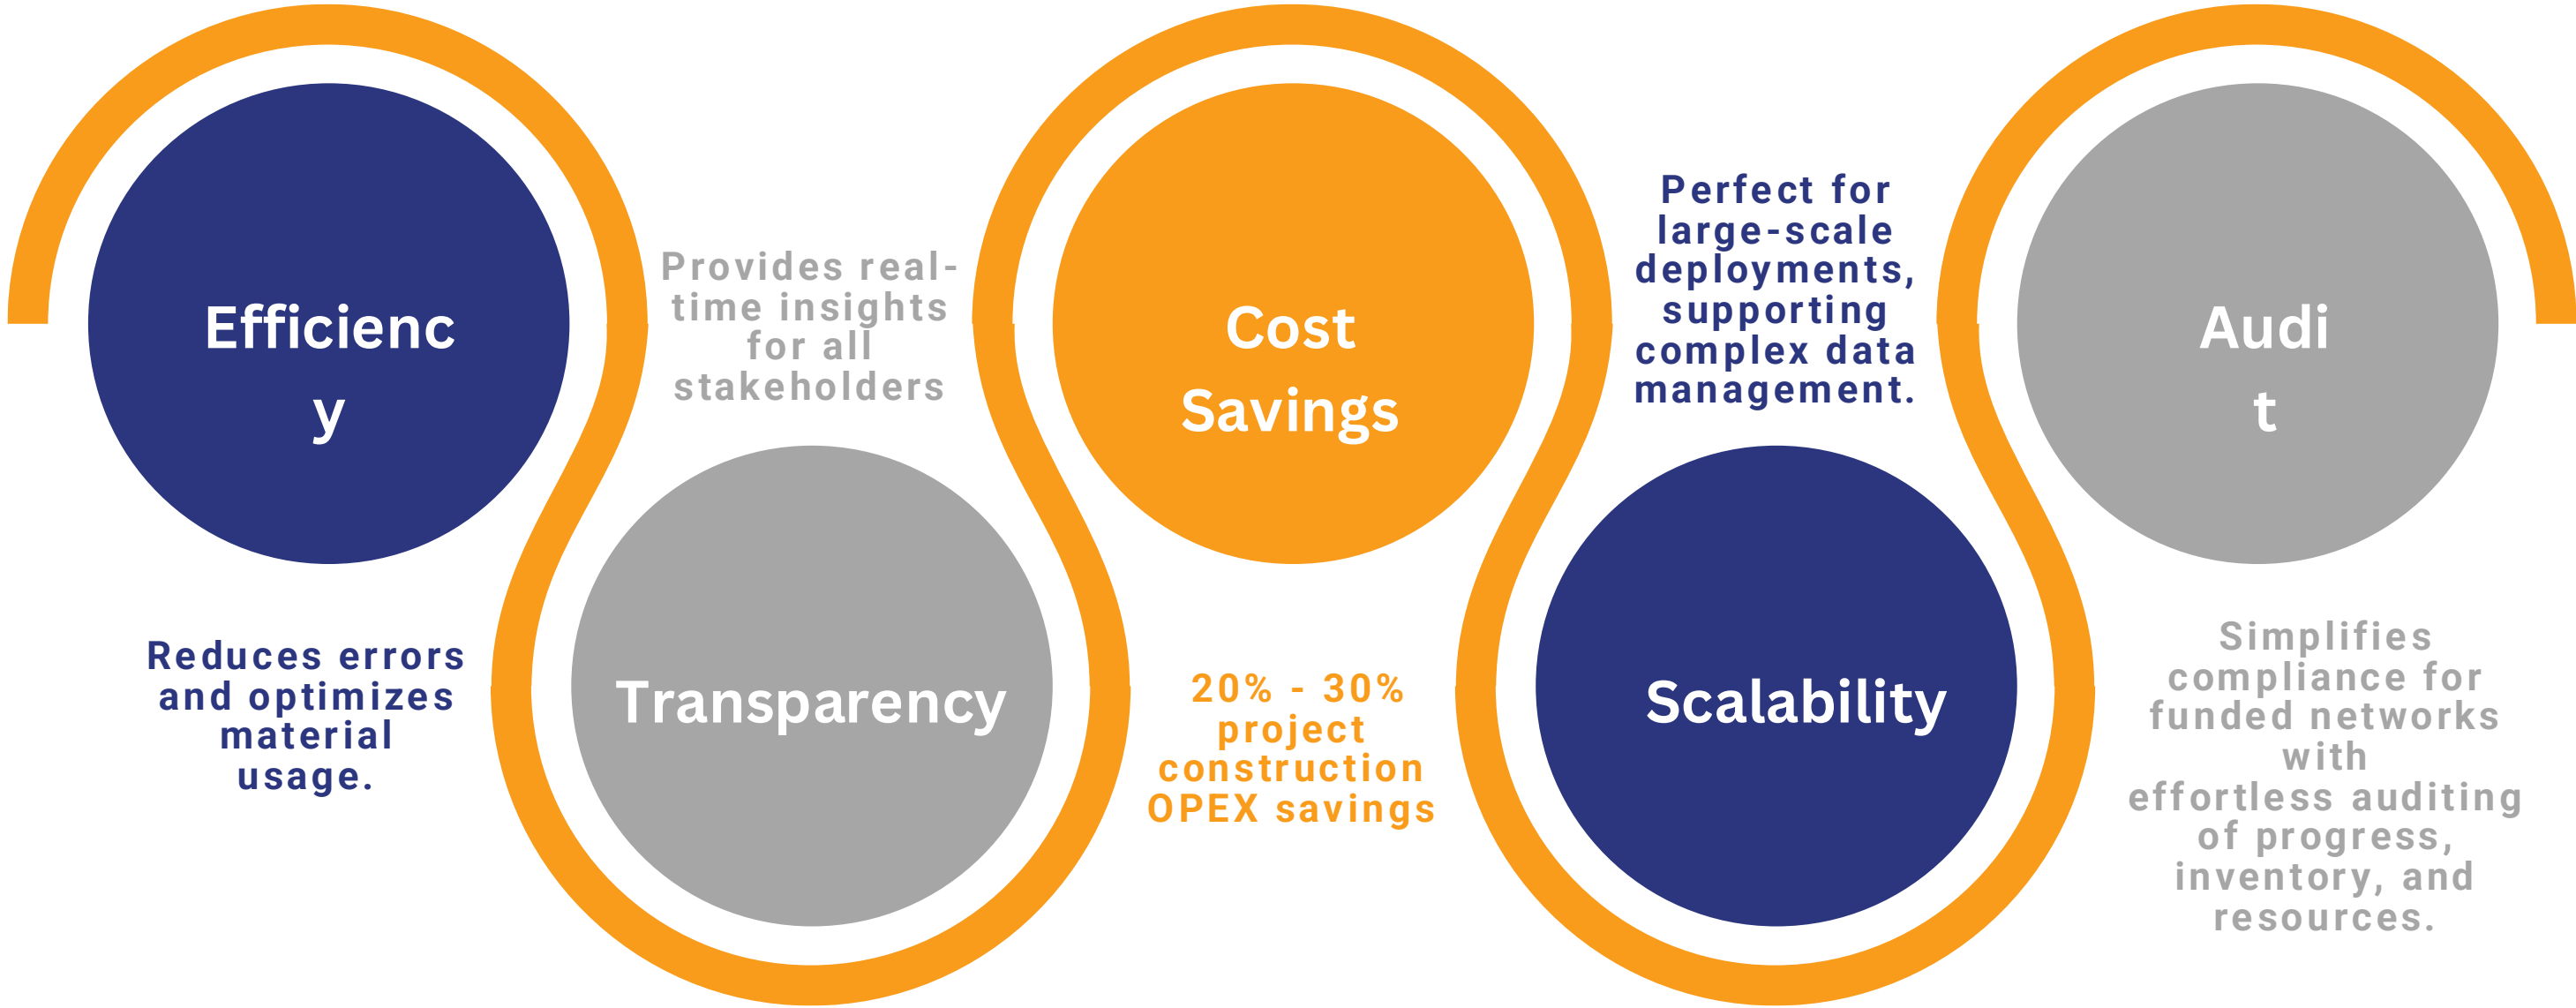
Efficienc
y

Reduces errors and optimizes material usage.

Provides real-time insights for all stakeholders

Transparency

Cost Savings

20% - 30% project construction OPEX savings

Perfect for large-scale deployments, supporting complex data management.

Scalability

Audi
t

Simplifies compliance for funded networks with effortless auditing of progress, inventory, and resources.